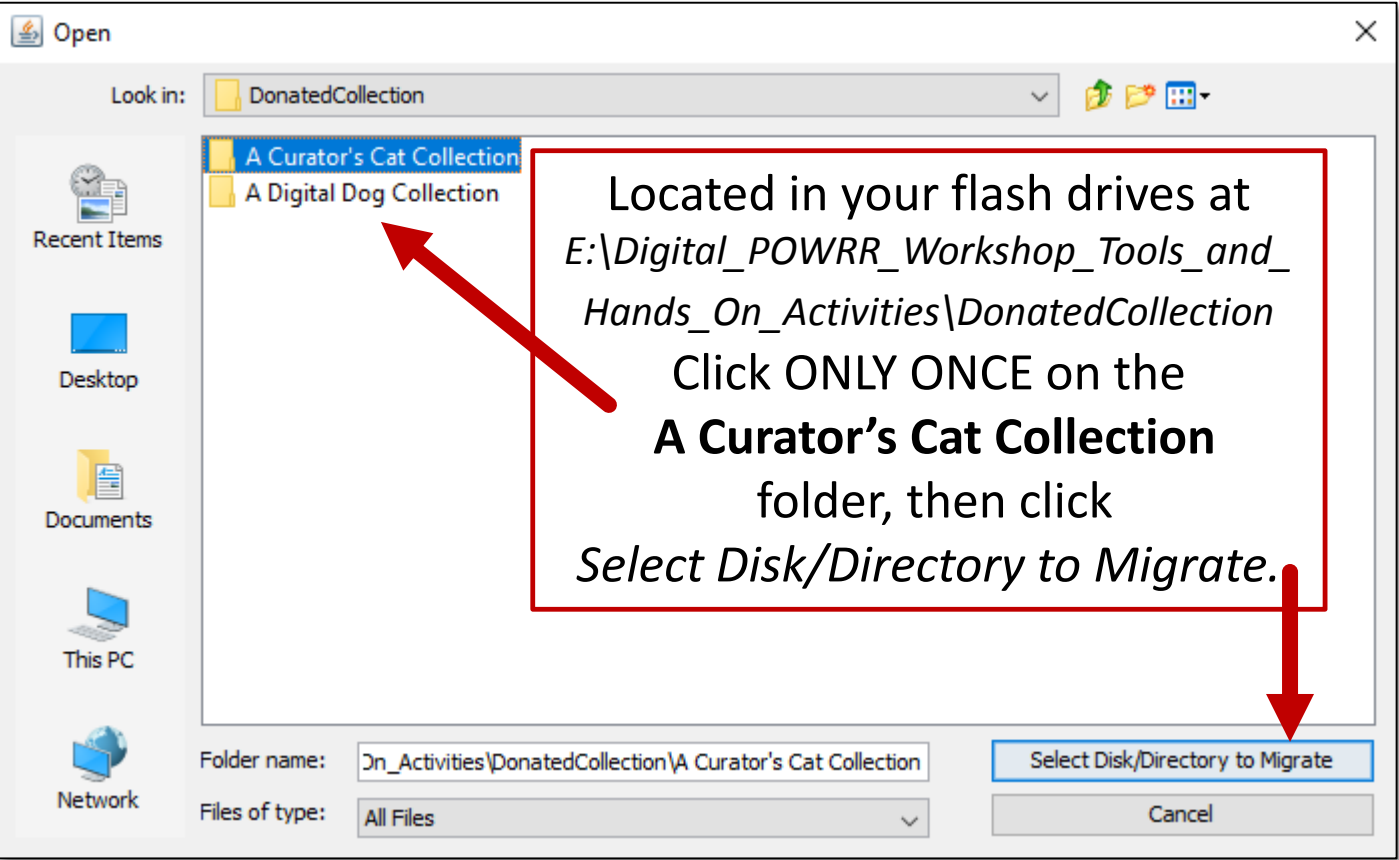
Open

Look in: DonatedCollection

Recent Items

Desktop

Documents

This PC

Network

A Curator's Cat Collection
A Digital Dog Collection

Located in your flash drives at
*E:\Digital_POWRR_Workshop_Tools_and_Hands_On_Activities\DonatedCollection*
Click ONLY ONCE on the
**A Curator's Cat Collection**
folder, then click
*Select Disk/Directory to Migrate.*

Folder name: On_Activities\DonatedCollection\A Curator's Cat Collection

Files of type: All Files

Select Disk/Directory to Migrate

Cancel